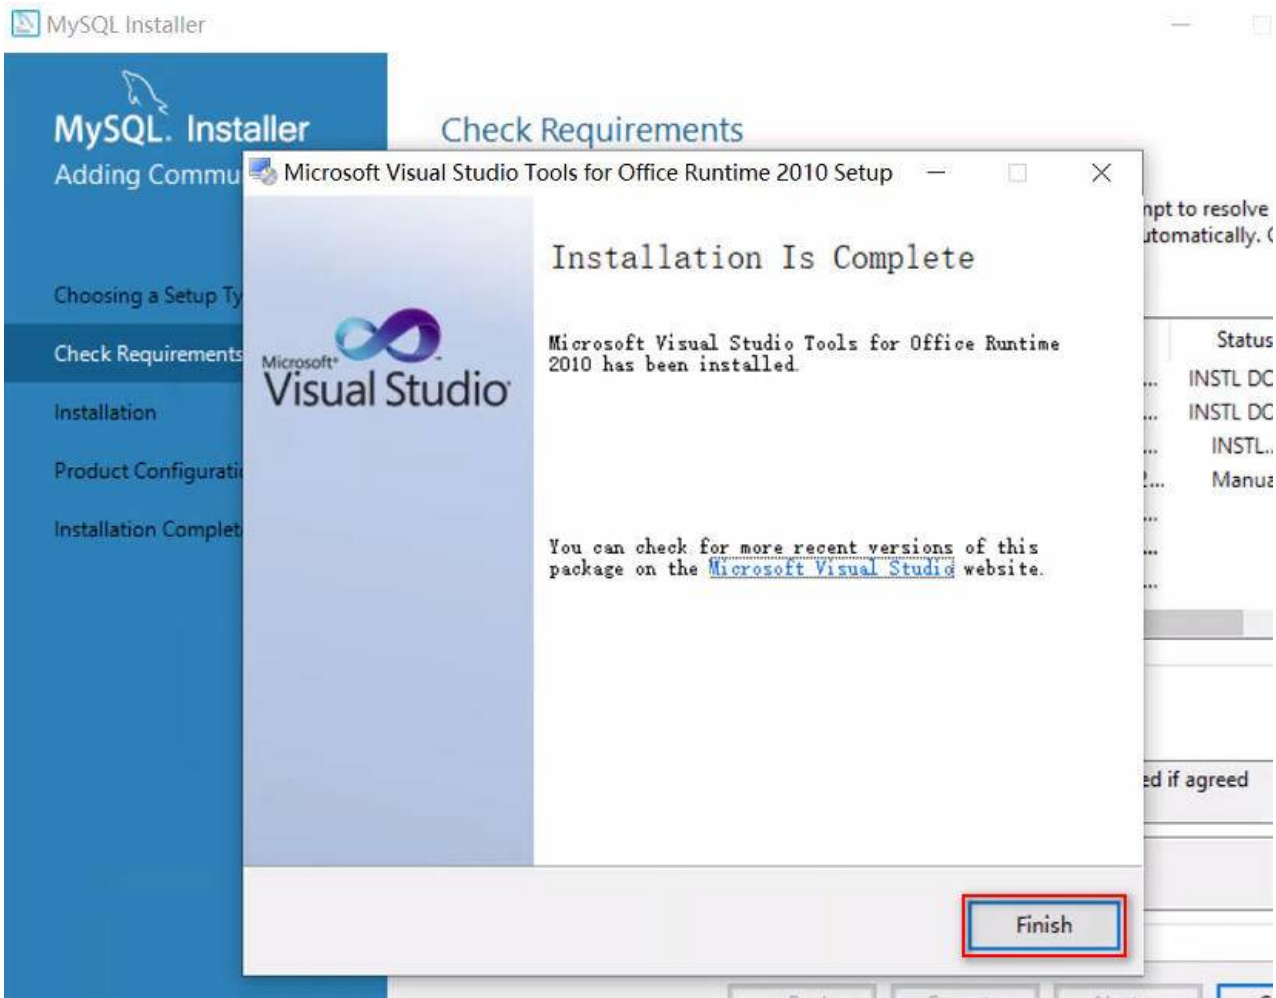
MySQL Installer

MySQL. Installer
Adding Commu

Choosing a Setup Ty
Check Requirements
Installation
Product Configurati
Installation Complet

Check Requirements

npt to resolve
itomatically.

Status
INSTL DO
INSTL DO
INSTL...
Manua

ed if agreed

Microsoft Visual Studio Tools for Office Runtime 2010 Setup

Microsoft Visual Studio

Installation Is Complete

Microsoft Visual Studio Tools for Office Runtime 2010 has been installed.

You can check for more recent versions of this package on the Microsoft Visual Studio website.

Finish